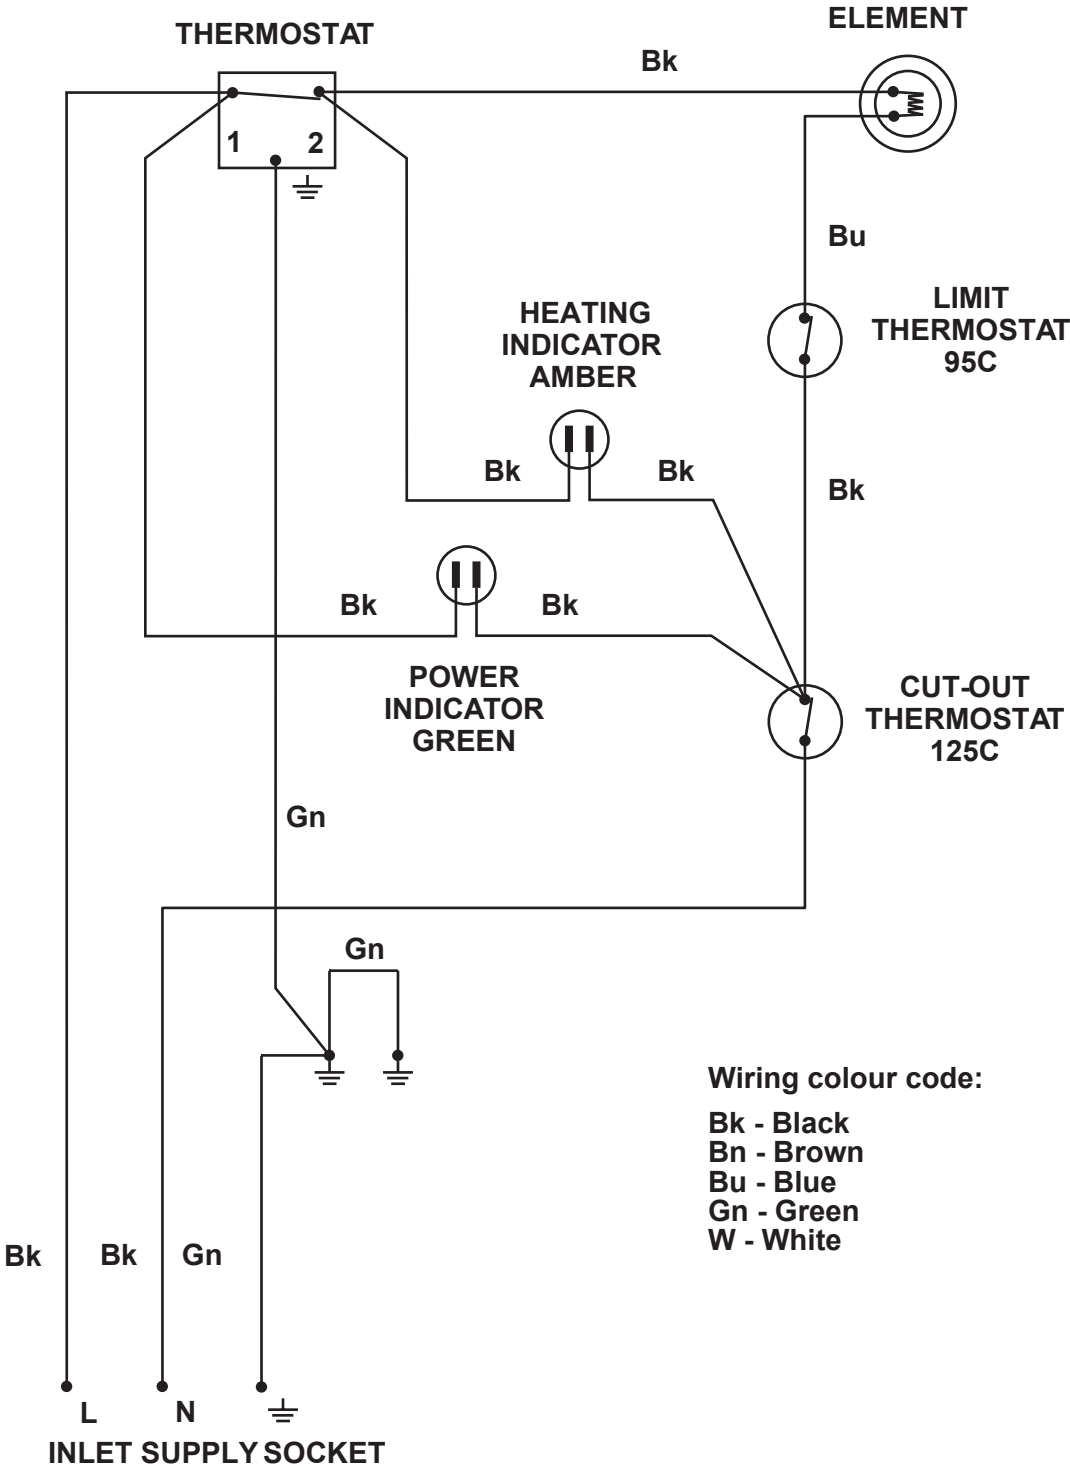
THERMOSTAT

ELEMENT

Bk

1 2

Bu

LIMIT THERMOSTAT 95C

HEATING INDICATOR AMBER

Bk Bk

Bk

Bk Bk

POWER INDICATOR GREEN

CUT-OUT THERMOSTAT 125C

Gn

Gn

Wiring colour code:

Bk - Black
Bn - Brown
Bu - Blue
Gn - Green
W - White

Bk Bk Gn

L N

INLET SUPPLY SOCKET